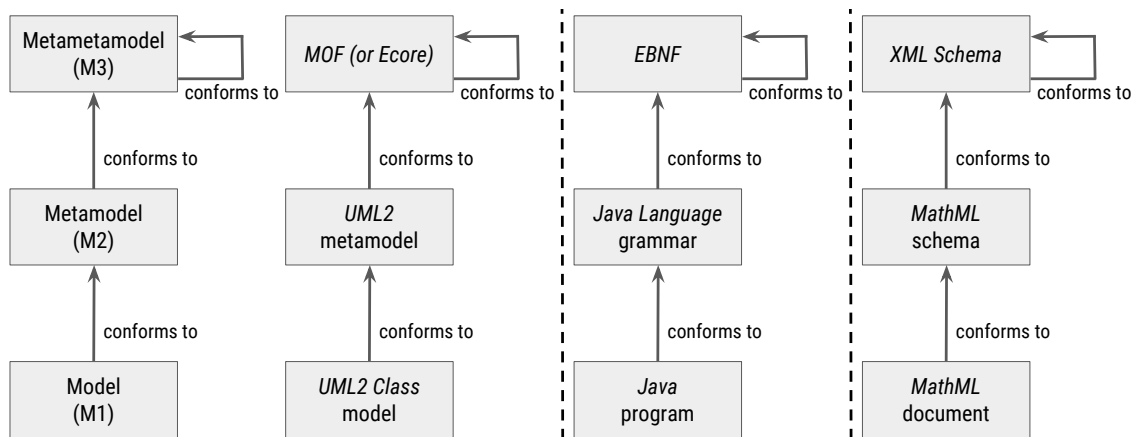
Metametamodel (M3)

conforms to

conforms to

Metamodel (M2)

conforms to

Model (M1)

MOF (or Ecore)

conforms to

conforms to

UML2 metamodel

conforms to

UML2 Class model

EBNF

conforms to

conforms to

Java Language grammar

conforms to

Java program

XML Schema

conforms to

conforms to

MathML schema

conforms to

MathML document